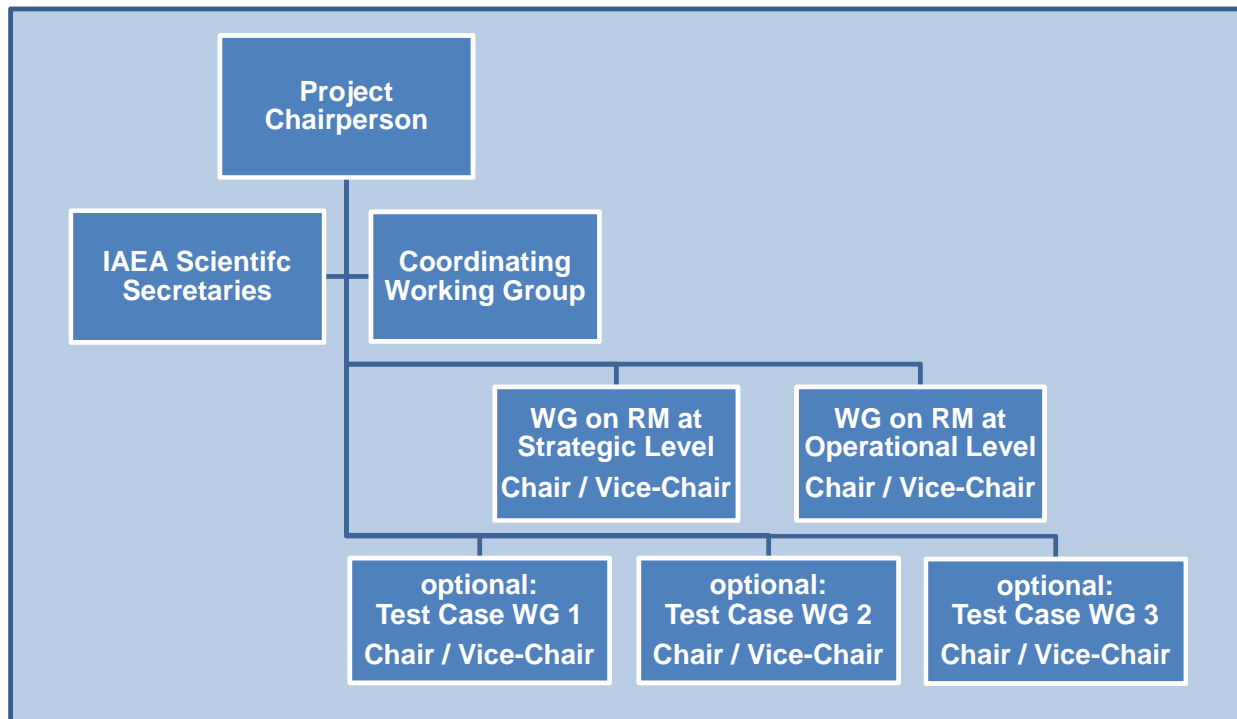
Project Chairperson

IAEA Scientifc Secretaries

Coordinating Working Group

WG on RM at Strategic Level
Chair / Vice-Chair

WG on RM at Operational Level
Chair / Vice-Chair

optional:
Test Case WG 1
Chair / Vice-Chair

optional:
Test Case WG 2
Chair / Vice-Chair

optional:
Test Case WG 3
Chair / Vice-Chair